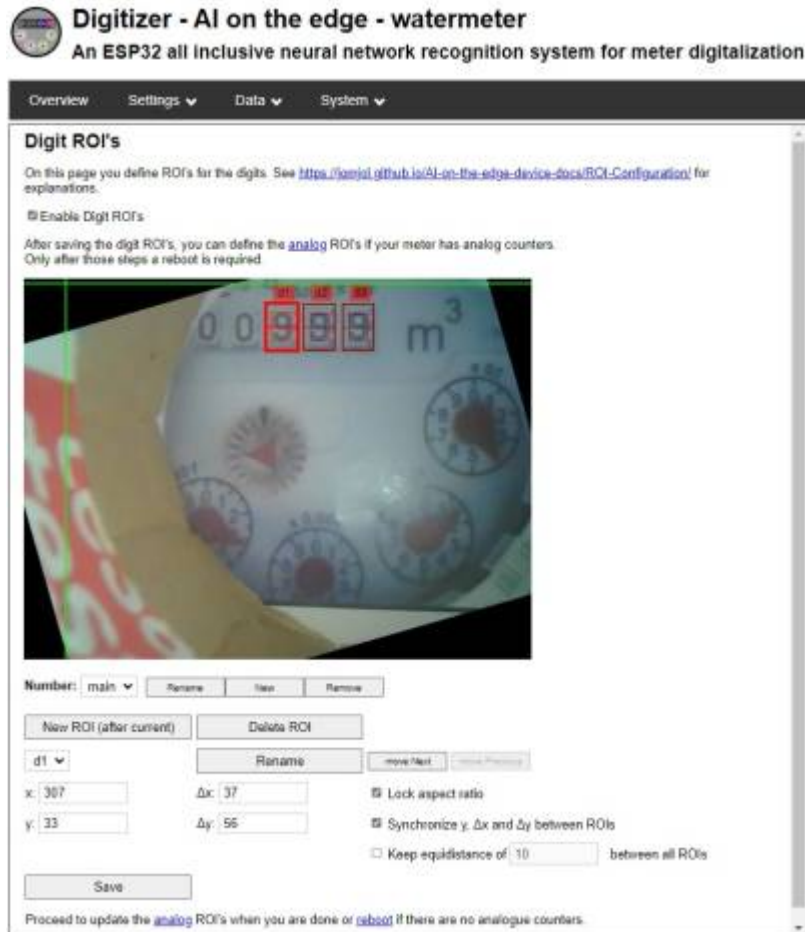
Digitizer - AI on the edge - watermeter

An ESP32 all inclusive neural network recognition system for meter digitalization

Overview Settings Data System

Digit ROI's

On this page you define ROI's for the digits. See https://jomjol.github.io/AI-on-the-edge-device-docs/ROI-Configuration/ for explanations.

Enable Digit ROI's

After saving the digit ROI's, you can define the analog ROI's if your meter has analog counters. Only after those steps a reboot is required.

d1 d2 d3

0 0 9 9 9 m³

Number: main Rename New Remove

New ROI (after current) Delete ROI

d1 Rename move Next move Previous

x: 307 Δx: 37 Lock aspect ratio

y: 33 Δy: 56 Synchronize y, Δx and Δy between ROIs

Keep equidistance of 10 between all ROIs

Save

Proceed to update the analog ROI's when you are done or reboot if there are no analogue counters.